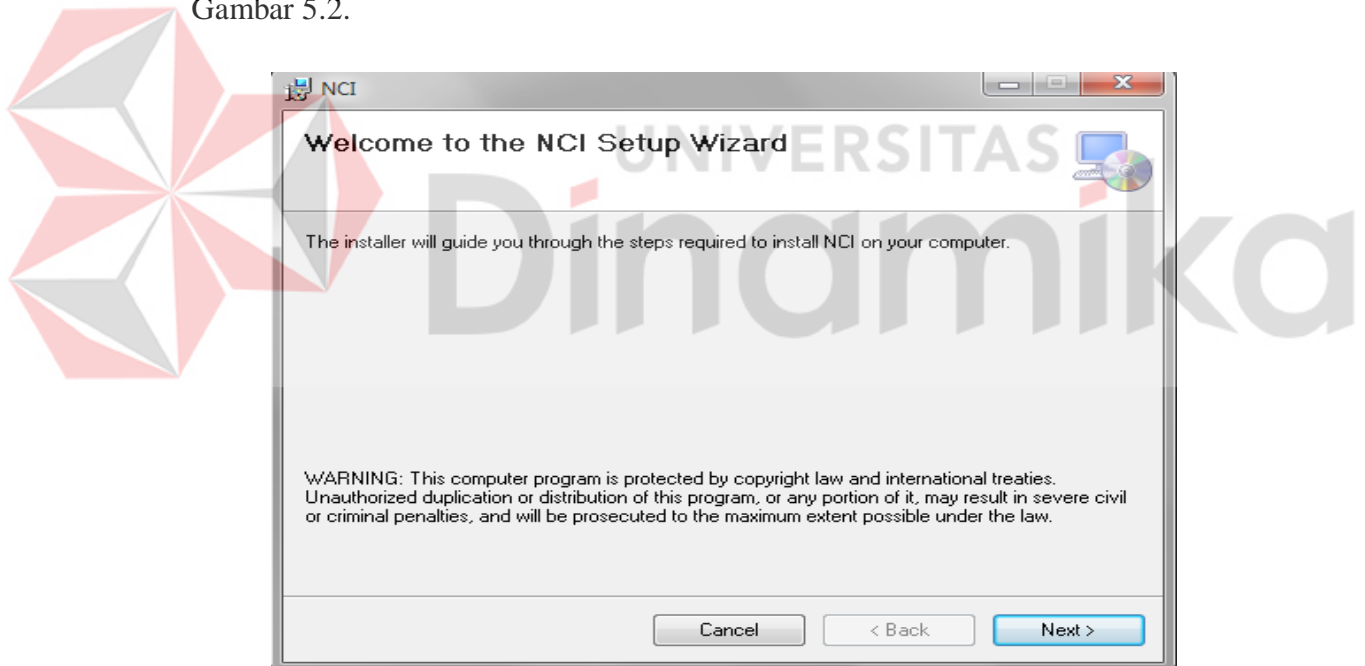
Gambar 5.2.

NCI

Welcome to the NCI Setup Wizard

UNIVERSITAS
Dinamika

The installer will guide you through the steps required to install NCI on your computer.

WARNING: This computer program is protected by copyright law and international treaties. Unauthorized duplication or distribution of this program, or any portion of it, may result in severe civil or criminal penalties, and will be prosecuted to the maximum extent possible under the law.

Cancel
< Back
Next >